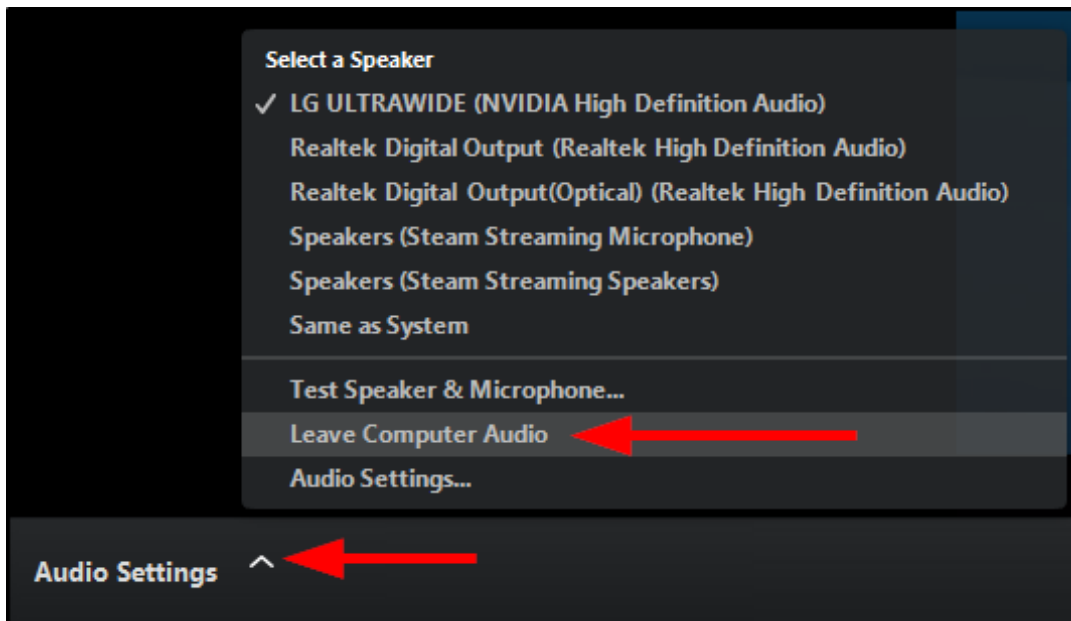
Select a Speaker

✓ LG ULTRAWIDE (NVIDIA High Definition Audio)

Realtek Digital Output (Realtek High Definition Audio)

Realtek Digital Output(Optical) (Realtek High Definition Audio)

Speakers (Steam Streaming Microphone)

Speakers (Steam Streaming Speakers)

Same as System

Test Speaker & Microphone...

Leave Computer Audio

Audio Settings...

Audio Settings ^